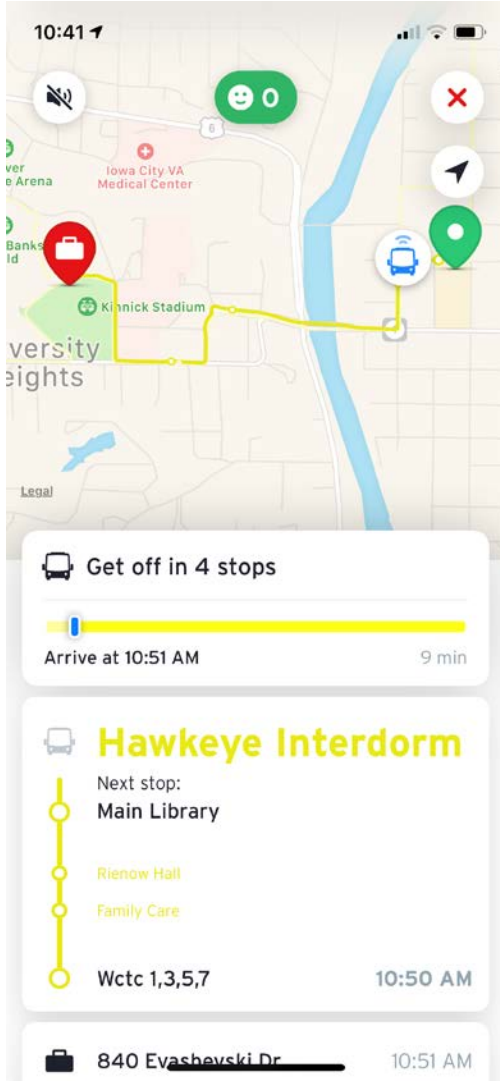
10:41

0

6

Iowa City VA Medical Center

ver e Arena

Banks ld

Kinnick Stadium

versity eights

Legal

Get off in 4 stops

Arrive at 10:51 AM

9 min

Hawkeye Interdorm

Next stop:

Main Library

Rienow Hall

Family Care

Wctc 1,3,5,7

10:50 AM

840 Evashevski Dr

10:51 AM